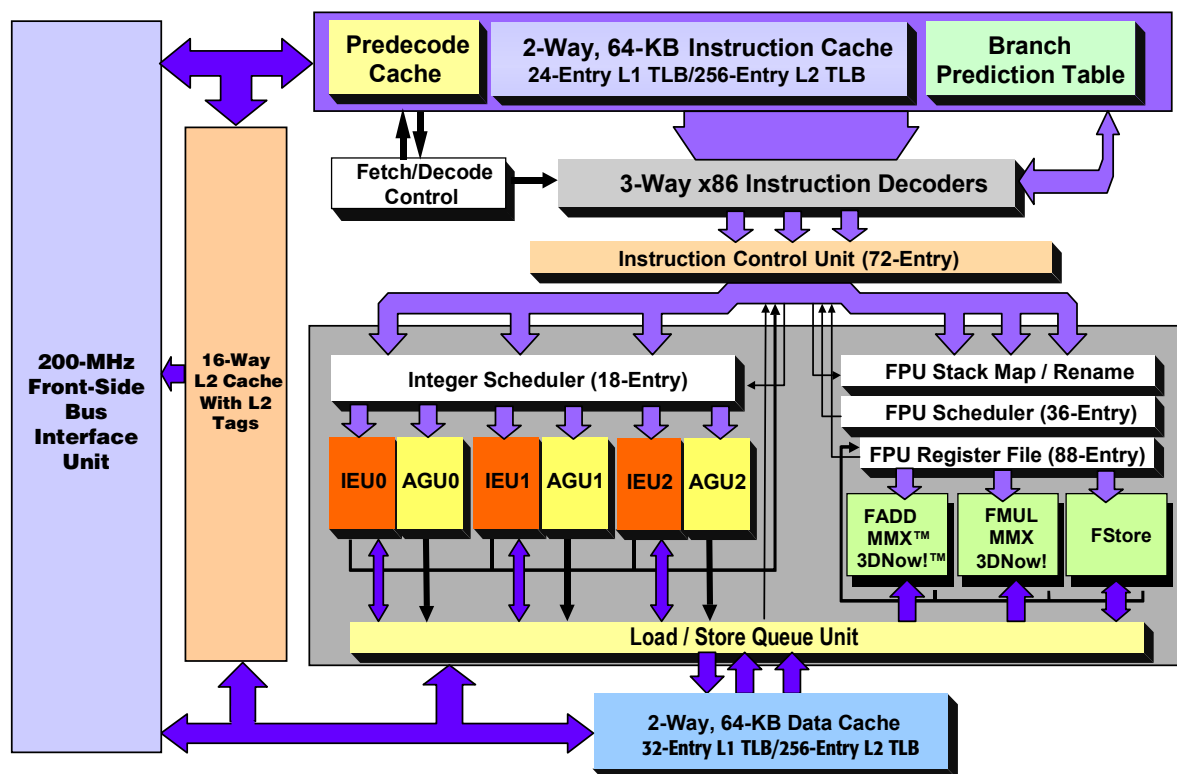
Predecode Cache

2-Way, 64-KB Instruction Cache
24-Entry L1 TLB/256-Entry L2 TLB

Branch Prediction Table

Fetch/Decode Control

3-Way x86 Instruction Decoders

Instruction Control Unit (72-Entry)

200-MHz Front-Side Bus Interface Unit

16-Way L2 Cache With L2 Tags

Integer Scheduler (18-Entry)

IEU0 AGU0 IEU1 AGU1 IEU2 AGU2

FPU Stack Map / Rename

FPU Scheduler (36-Entry)

FPU Register File (88-Entry)

FADD MMX™ 3DNow!™

FMUL MMX 3DNow!

FStore

Load / Store Queue Unit

2-Way, 64-KB Data Cache
32-Entry L1 TLB/256-Entry L2 TLB